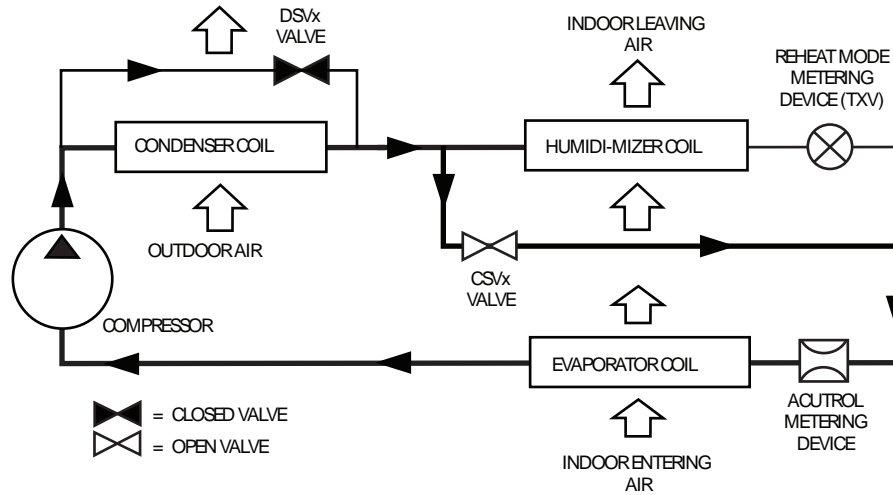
DSVx VALVE

INDOOR LEAVING AIR

REHEAT MODE METERING DEVICE (TXV)

CONDENSER COIL

HUMIDI-MIZER COIL

OUTDOOR AIR

CSVx VALVE

COMPRESSOR

EVAPORATOR COIL

= CLOSED VALVE
= OPEN VALVE

ACUTROL METERING DEVICE

INDOOR ENTERING AIR